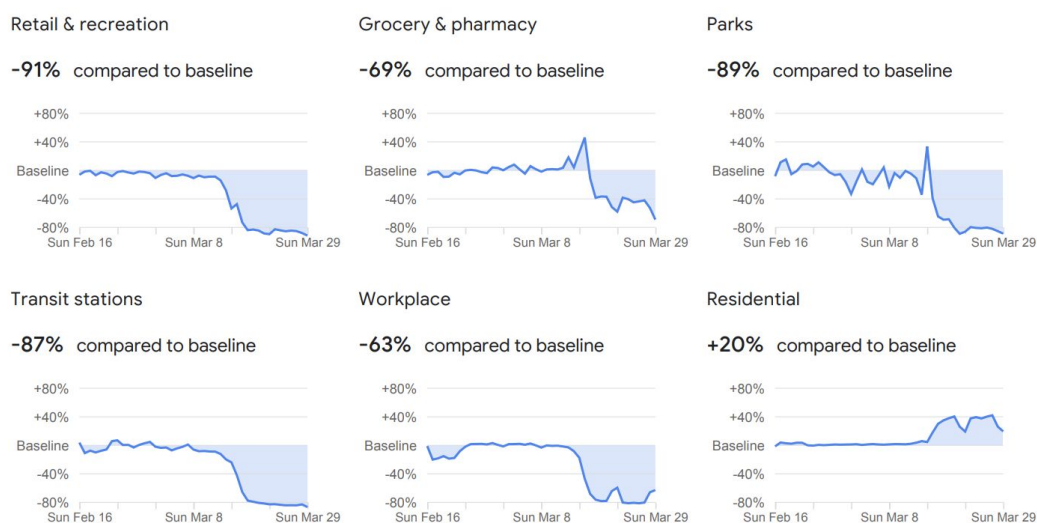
Retail & recreation

**-91%** compared to baseline

+80%
+40%
Baseline
-40%
-80%
Sun Feb 16 Sun Mar 8 Sun Mar 29

Grocery & pharmacy

**-69%** compared to baseline

+80%
+40%
Baseline
-40%
-80%
Sun Feb 16 Sun Mar 8 Sun Mar 29

Parks

**-89%** compared to baseline

+80%
+40%
Baseline
-40%
-80%
Sun Feb 16 Sun Mar 8 Sun Mar 29

Transit stations

**-87%** compared to baseline

+80%
+40%
Baseline
-40%
-80%
Sun Feb 16 Sun Mar 8 Sun Mar 29

Workplace

**-63%** compared to baseline

+80%
+40%
Baseline
-40%
-80%
Sun Feb 16 Sun Mar 8 Sun Mar 29

Residential

**+20%** compared to baseline

+80%
+40%
Baseline
-40%
-80%
Sun Feb 16 Sun Mar 8 Sun Mar 29